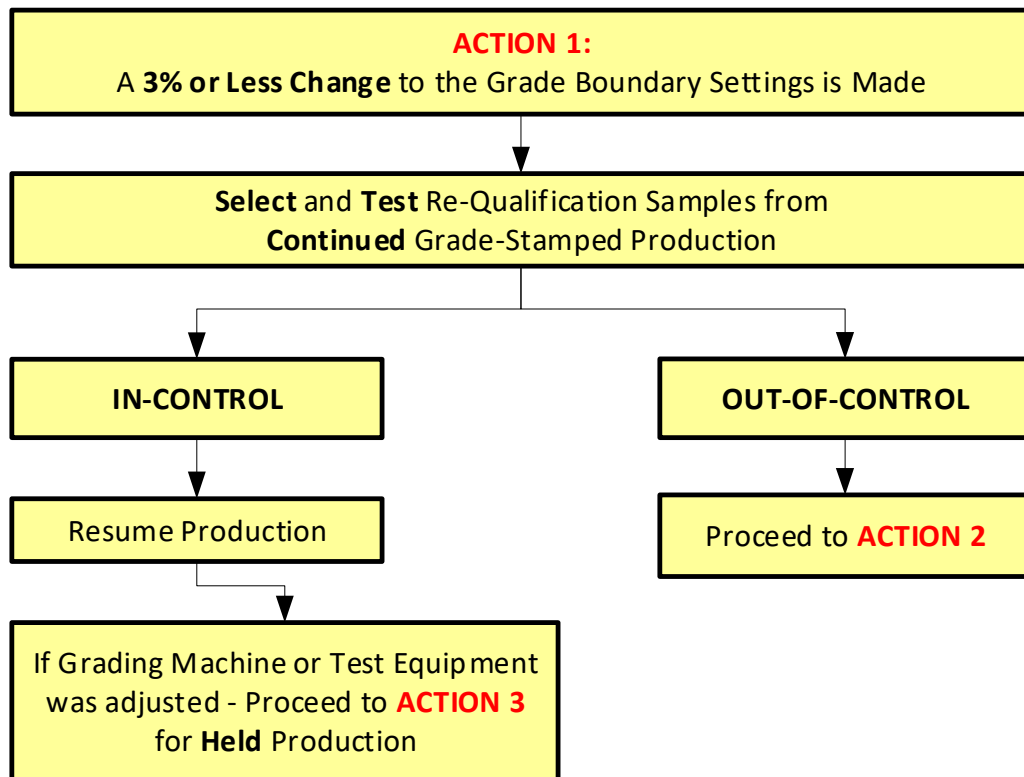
ACTION 1:
A 3% or Less Change to the Grade Boundary Settings is Made

Select and Test Re-Qualification Samples from Continued Grade-Stamped Production

IN-CONTROL

Resume Production

If Grading Machine or Test Equipment was adjusted - Proceed to ACTION 3 for Held Production

OUT-OF-CONTROL

Proceed to ACTION 2